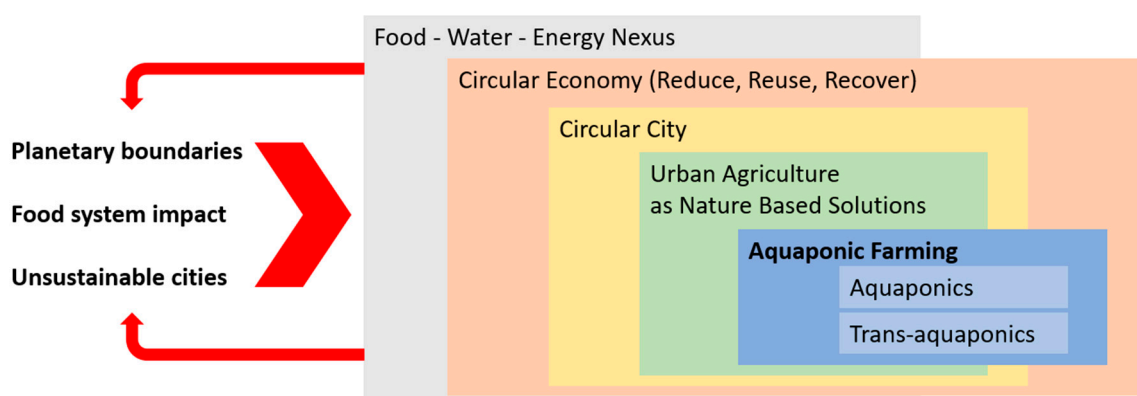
Planetary boundaries

Food system impact

Unsustainable cities

Food - Water - Energy Nexus

Circular Economy (Reduce, Reuse, Recover)

Circular City

Urban Agriculture as Nature Based Solutions

**Aquaponic Farming**

Aquaponics

Trans-aquaponics